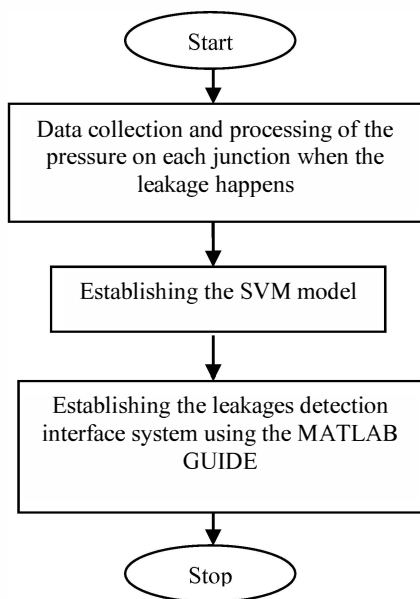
Start

Data collection and processing of the pressure on each junction when the leakage happens

Establishing the SVM model

Establishing the leakages detection interface system using the MATLAB GUIDE

Stop